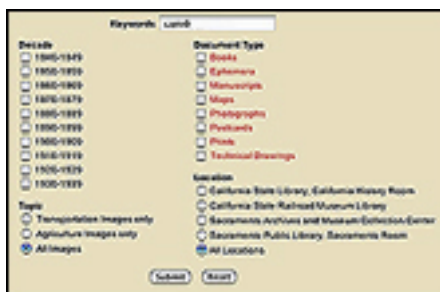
Keyword: lumb

Decade
1840-1849
1850-1859
1860-1869
1870-1879
1880-1889
1890-1899
1900-1909
1910-1919
1920-1929
1930-1939

Topic
Transportation images only
Agriculture images only
All images

Document Type
Books
Ephemera
Manuscripts
Maps
Photographs
Postcards
Prints
Technical Drawings

Location
California State Library, California History Room
California State Railroad Museum Library
Sacramento Archives and Museum Collection Center
Sacramento Public Library, Sacramento Room
All Locations

Submit
Reset